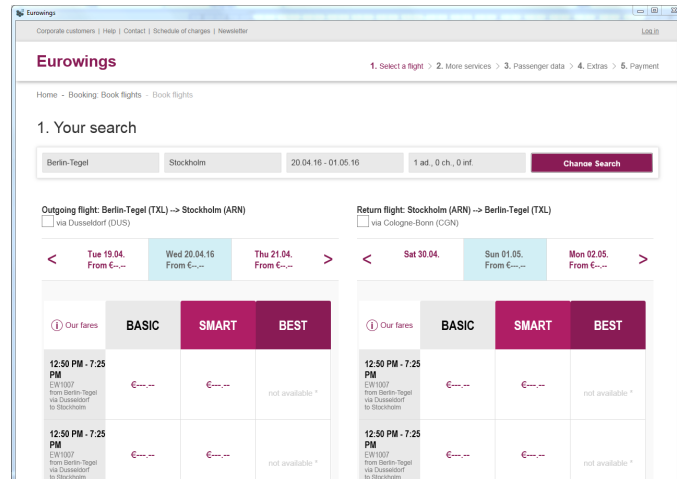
Eurowings

Corporate customers | Help | Contact | Schedule of charges | Newsletter

Log in

Eurowings

1. Select a flight > 2. More services > 3. Passenger data > 4. Extras > 5. Payment

Home - Booking: Book flights - Book flights

1. Your search

Berlin-Tegel

Stockholm

20.04.16 - 01.05.16

1 ad., 0 ch., 0 inf.

Change Search

Outgoing flight: Berlin-Tegel (TXL) --> Stockholm (ARN)

via Dusseldorf (DUS)

<

Tue 19.04. From €--.--

Wed 20.04.16 From €--.--

Thu 21.04. From €--.--

>

Our fares

BASIC

SMART

BEST

12:50 PM - 7:25 PM
EW1007
from Berlin-Tegel via Dusseldorf to Stockholm

€---.--

€---.--

not available *

12:50 PM - 7:25 PM
EW1007
from Berlin-Tegel via Dusseldorf to Stockholm

€---.--

€---.--

not available *

Return flight: Stockholm (ARN) --> Berlin-Tegel (TXL)

via Cologne-Bonn (CGN)

<

Sat 30.04.

Sun 01.05. From €--.--

Mon 02.05. From €--.--

>

Our fares

BASIC

SMART

BEST

12:50 PM - 7:25 PM
EW1007
from Berlin-Tegel via Dusseldorf to Stockholm

€---.--

€---.--

not available *

12:50 PM - 7:25 PM
EW1007
from Berlin-Tegel via Dusseldorf to Stockholm

€---.--

€---.--

not available *